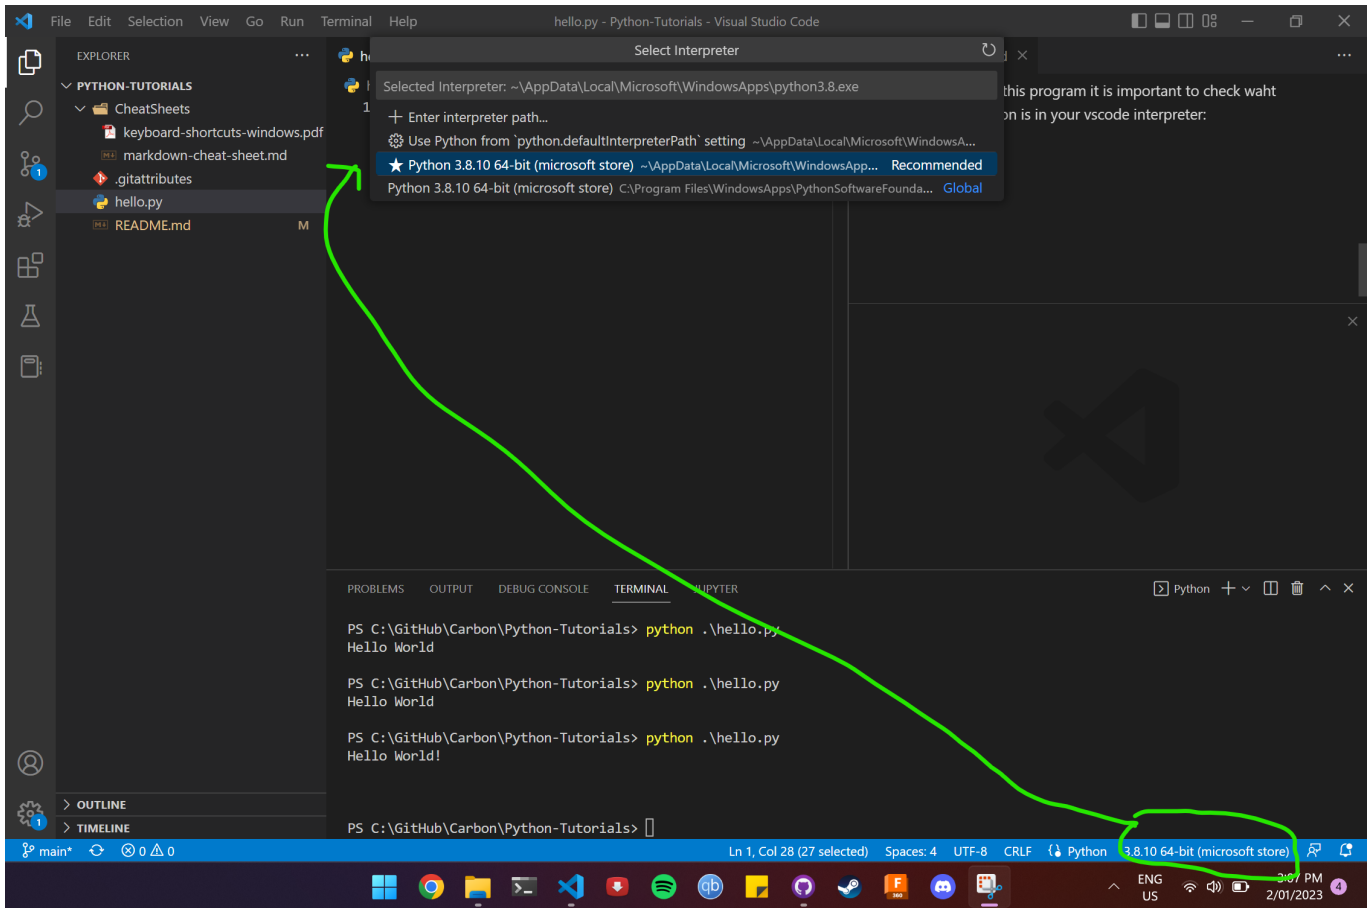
File Edit Selection View Go Run Terminal Help hello.py - Python-Tutorials - Visual Studio Code

EXPLORER ...
PYTHON-TUTORIALS
CheatSheets
keyboard-shortcuts-windows.pdf
markdown-cheat-sheet.md
.gitattributes
hello.py
README.md M

Select Interpreter
Selected Interpreter: ~\AppData\Local\Microsoft\WindowsApps\python3.8.exe
+ Enter interpreter path...
Use Python from `python.defaultInterpreterPath` setting ~\AppData\Local\Microsoft\WindowsA...
Python 3.8.10 64-bit (microsoft store) ~\AppData\Local\Microsoft\WindowsApp... Recommended
Python 3.8.10 64-bit (microsoft store) C:\Program Files\WindowsApps\PythonSoftwareFounda... Global

this program it is important to check waht
on is in your vscode interpreter:

PROBLEMS OUTPUT DEBUG CONSOLE TERMINAL JUPYTER Python

PS C:\GitHub\Carbon\Python-Tutorials> python .\hello.py
Hello World

PS C:\GitHub\Carbon\Python-Tutorials> python .\hello.py
Hello World

PS C:\GitHub\Carbon\Python-Tutorials> python .\hello.py
Hello World!

PS C:\GitHub\Carbon\Python-Tutorials>

OUTLINE
TIMELINE

main* ⊗ 0 ⚠ 0 Ln 1, Col 28 (27 selected) Spaces: 4 UTF-8 CRLF {} Python 3.8.10 64-bit (microsoft store)

ENG US 3:07 PM 2/01/2023 4